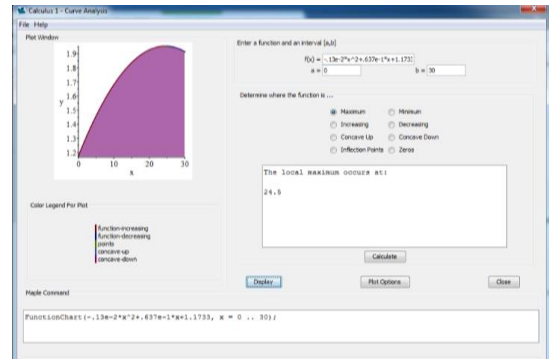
Calculus 1 - Curve Analysis

File Help

Plot Window

1.9
1.8
1.7
1.6
y 1.5
1.4
1.3
1.2
0 10 20 30
x

Color Legend For Plot

function-increasing
function-decreasing
points
concave-up
concave-down

Enter a function and an interval [a,b]

f(x) = -.13e-2*x^2+.637e-1*x+1.1733
a = 0
b = 30

Determine where the function is ...

Maximum
Minimum
Increasing
Decreasing
Concave Up
Concave Down
Inflection Points
Zeros

The local maximum occurs at:

24.5

Calculate

Display
Plot Options
Close

Maple Command

FunctionChart(-.13e-2*x^2+.637e-1*x+1.1733, x = 0 .. 30);